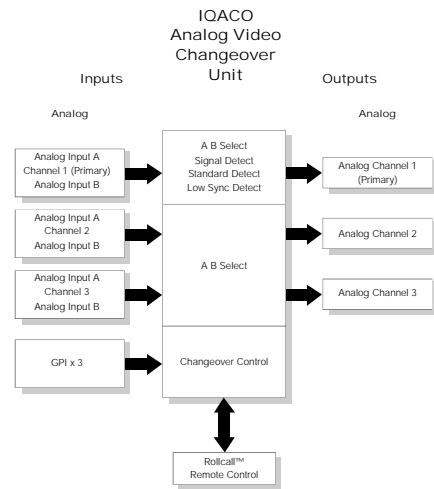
IQACO
Analog Video
Changeover
Unit

Inputs

Outputs

Analog

Analog

Analog Input A
Channel 1 (Primary)
Analog Input B

A B Select
Signal Detect
Standard Detect
Low Sync Detect

Analog Channel 1
(Primary)

Analog Input A
Channel 2
Analog Input B

A B Select

Analog Channel 2

Analog Input A
Channel 3
Analog Input B

Analog Channel 3

GPI x 3

Changeover Control

Rollcall™
Remote Control